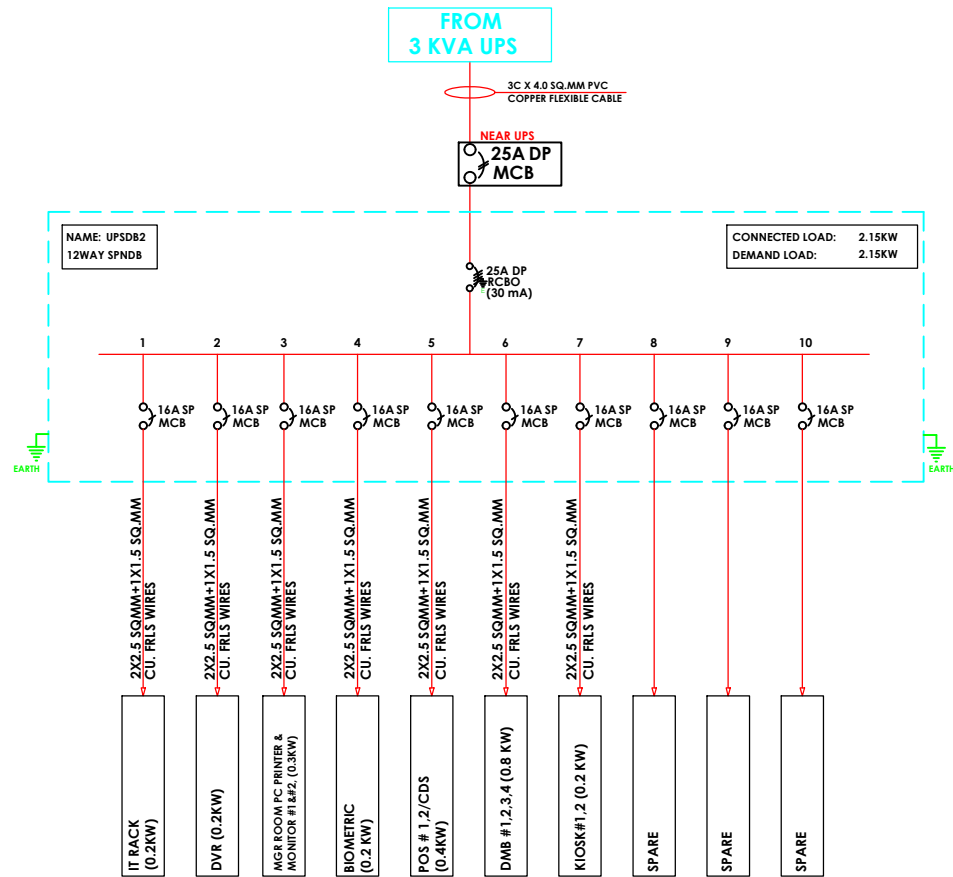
FROM
3 KVA UPS

3C X 4.0 SQ.MM PVC
COPPER FLEXIBLE CABLE

NEAR UPS

25A DP
MCB

NAME: UPSDB2
12WAY SPNDB

CONNECTED LOAD: 2.15KW
DEMAND LOAD: 2.15KW

25A DP
RCBO
(30 mA)

1 2 3 4 5 6 7 8 9 10

16A SP MCB
16A SP MCB
16A SP MCB
16A SP MCB
16A SP MCB
16A SP MCB
16A SP MCB
16A SP MCB
16A SP MCB
16A SP MCB

EARTH
EARTH

2X2.5 SQMM+1X1.5 SQ.MM CU. FRLS WIRES
2X2.5 SQMM+1X1.5 SQ.MM CU. FRLS WIRES
2X2.5 SQMM+1X1.5 SQ.MM CU. FRLS WIRES
2X2.5 SQMM+1X1.5 SQ.MM CU. FRLS WIRES
2X2.5 SQMM+1X1.5 SQ.MM CU. FRLS WIRES
2X2.5 SQMM+1X1.5 SQ.MM CU. FRLS WIRES
2X2.5 SQMM+1X1.5 SQ.MM CU. FRLS WIRES

IT RACK (0.2KW)
DVR (0.2KW)
MGR ROOM PC PRINTER & MONITOR #1&#2, (0.3KW)
BIOMETRIC (0.2 KW)
POS # 1,2/CDS (0.4KW)
DMB #1,2,3,4 (0.8 KW)
KIOSK#1,2 (0.2 KW)
SPARE
SPARE
SPARE